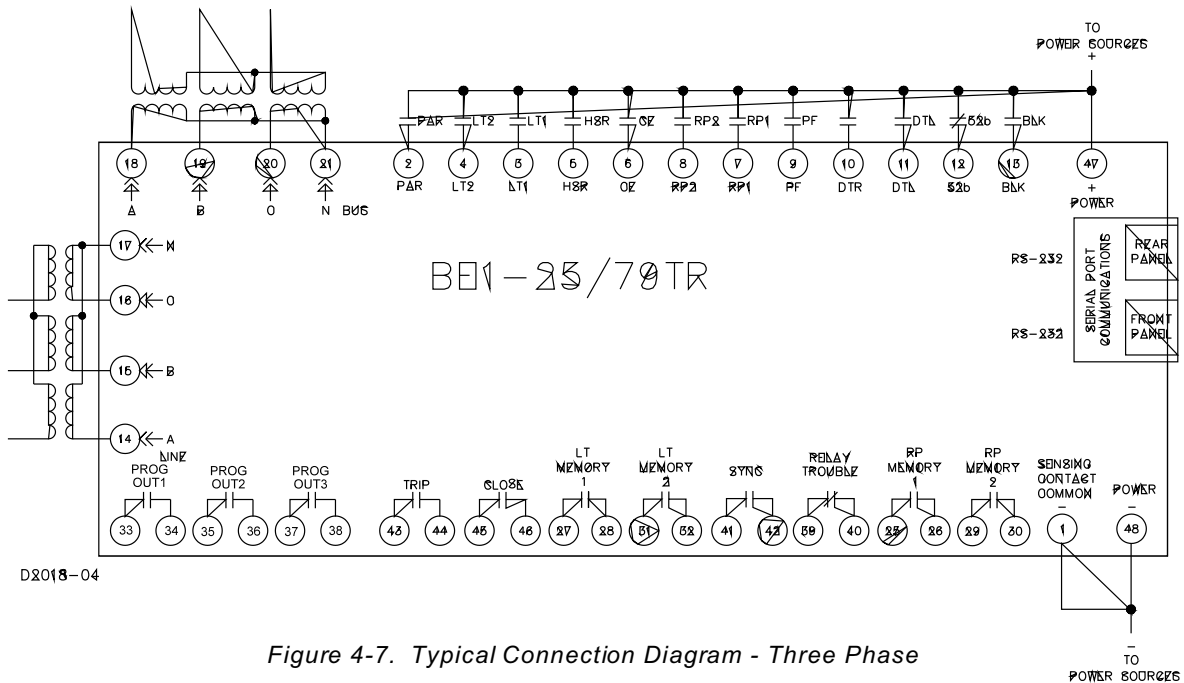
TO
POWER SOURCES
+

PAR LT2 LT1 HSR OE RP2 RP1 PF DTL 52b BLK

18 19 20 21 2 4 3 5 6 8 7 9 10 11 12 13 47

A B C N BUS

PAR LT2 LT1 HSR OE RP2 RP1 PF DTR DTL 52b BLK

+
POWER

17 N
16 C
15 B
14 A
LINE

BE1-25/79TR

RS-232
RS-232

SERIAL PORT COMMUNICATIONS

REAR PANEL

FRONT PANEL

PROG OUT1
PROG OUT2
PROG OUT3
TRIP
CLOSE
LT MEMORY 1
LT MEMORY 2
SYNC
RELAY TROUBLE
RP MEMORY 1
RP MEMORY 2
SENSING CONTACT COMMON
–
POWER
–

33 34 35 36 37 38 43 44 45 46 27 28 31 32 41 42 39 40 25 26 29 30 1 48

D2018-04

Figure 4-7. Typical Connection Diagram - Three Phase

–
TO
POWER SOURCES